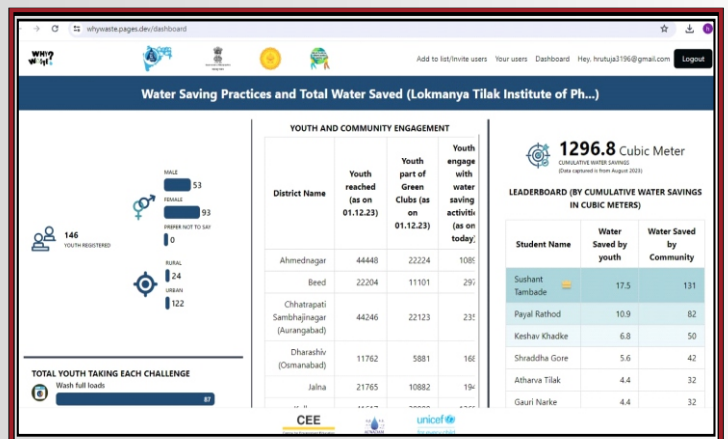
whywaste.pages.dev/dashboard

Why Waste?

Add to list/Invite users Your users Dashboard Hey, hrutuja3196@gmail.com Logout

Water Saving Practices and Total Water Saved (Lokmanya Tilak Institute of Ph...)

146
YOUTH REGISTERED

MALE
53
FEMALE
93
PREFER NOT TO SAY
0

RURAL
24
URBAN
122

TOTAL YOUTH TAKING EACH CHALLENGE
Wash full loads
87

YOUTH AND COMMUNITY ENGAGEMENT

| District Name | Youth reached (as on 01.12.23) | Youth part of Green Clubs (as on 01.12.23) | Youth engage with water saving activitie (as on today) |
|---|---|---|---|
| Ahmednagar | 44448 | 22224 | 1089 |
| Beed | 22204 | 11101 | 297 |
| Chhatrapati Sambhajinagar (Aurangabad) | 44246 | 22123 | 235 |
| Dharashiv (Osmanabad) | 11762 | 5881 | 168 |
| Jalna | 21765 | 10882 | 194 |
| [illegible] | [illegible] | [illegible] | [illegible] |

1296.8 Cubic Meter
CUMULATIVE WATER SAVINGS
(Data captured is from August 2023)

LEADERBOARD (BY CUMULATIVE WATER SAVINGS IN CUBIC METERS)

| Student Name | Water Saved by youth | Water Saved by Community |
|---|---|---|
| Sushant Tambade | 17.5 | 131 |
| Payal Rathod | 10.9 | 82 |
| Keshav Khadke | 6.8 | 50 |
| Shraddha Gore | 5.6 | 42 |
| Atharva Tilak | 4.4 | 32 |
| Gauri Narke | 4.4 | 32 |

CEE
unicef